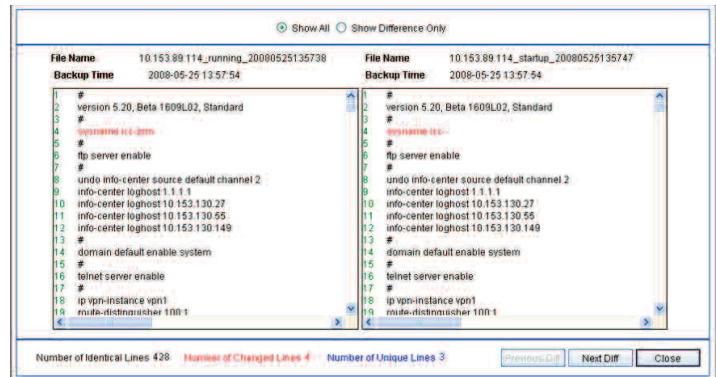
Show All Show Difference Only

File Name 10.153.89.114_running_20080525135738
Backup Time 2008-05-25 13:57:54

1 #
2 version 5.20, Beta 1609L02, Standard
3 #
4 sysname icc-zrm
5 #
6 ftp server enable
7 #
8 undo info-center source default channel 2
9 info-center loghost 1.1.1.1
10 info-center loghost 10.153.130.27
11 info-center loghost 10.153.130.55
12 info-center loghost 10.153.130.149
13 #
14 domain default enable system
15 #
16 telnet server enable
17 #
18 ip vpn-instance vpn1
19 route-distinguisher 100:1

File Name 10.153.89.114_startup_20080525135747
Backup Time 2008-05-25 13:57:54

1 #
2 version 5.20, Beta 1609L02, Standard
3 #
4 sysname icc-
5 #
6 ftp server enable
7 #
8 undo info-center source default channel 2
9 info-center loghost 1.1.1.1
10 info-center loghost 10.153.130.27
11 info-center loghost 10.153.130.55
12 info-center loghost 10.153.130.149
13 #
14 domain default enable system
15 #
16 telnet server enable
17 #
18 ip vpn-instance vpn1
19 route-distinguisher 100:1

Number of Identical Lines 428 Number of Changed Lines 4 Number of Unique Lines 3 Previous Diff Next Diff Close